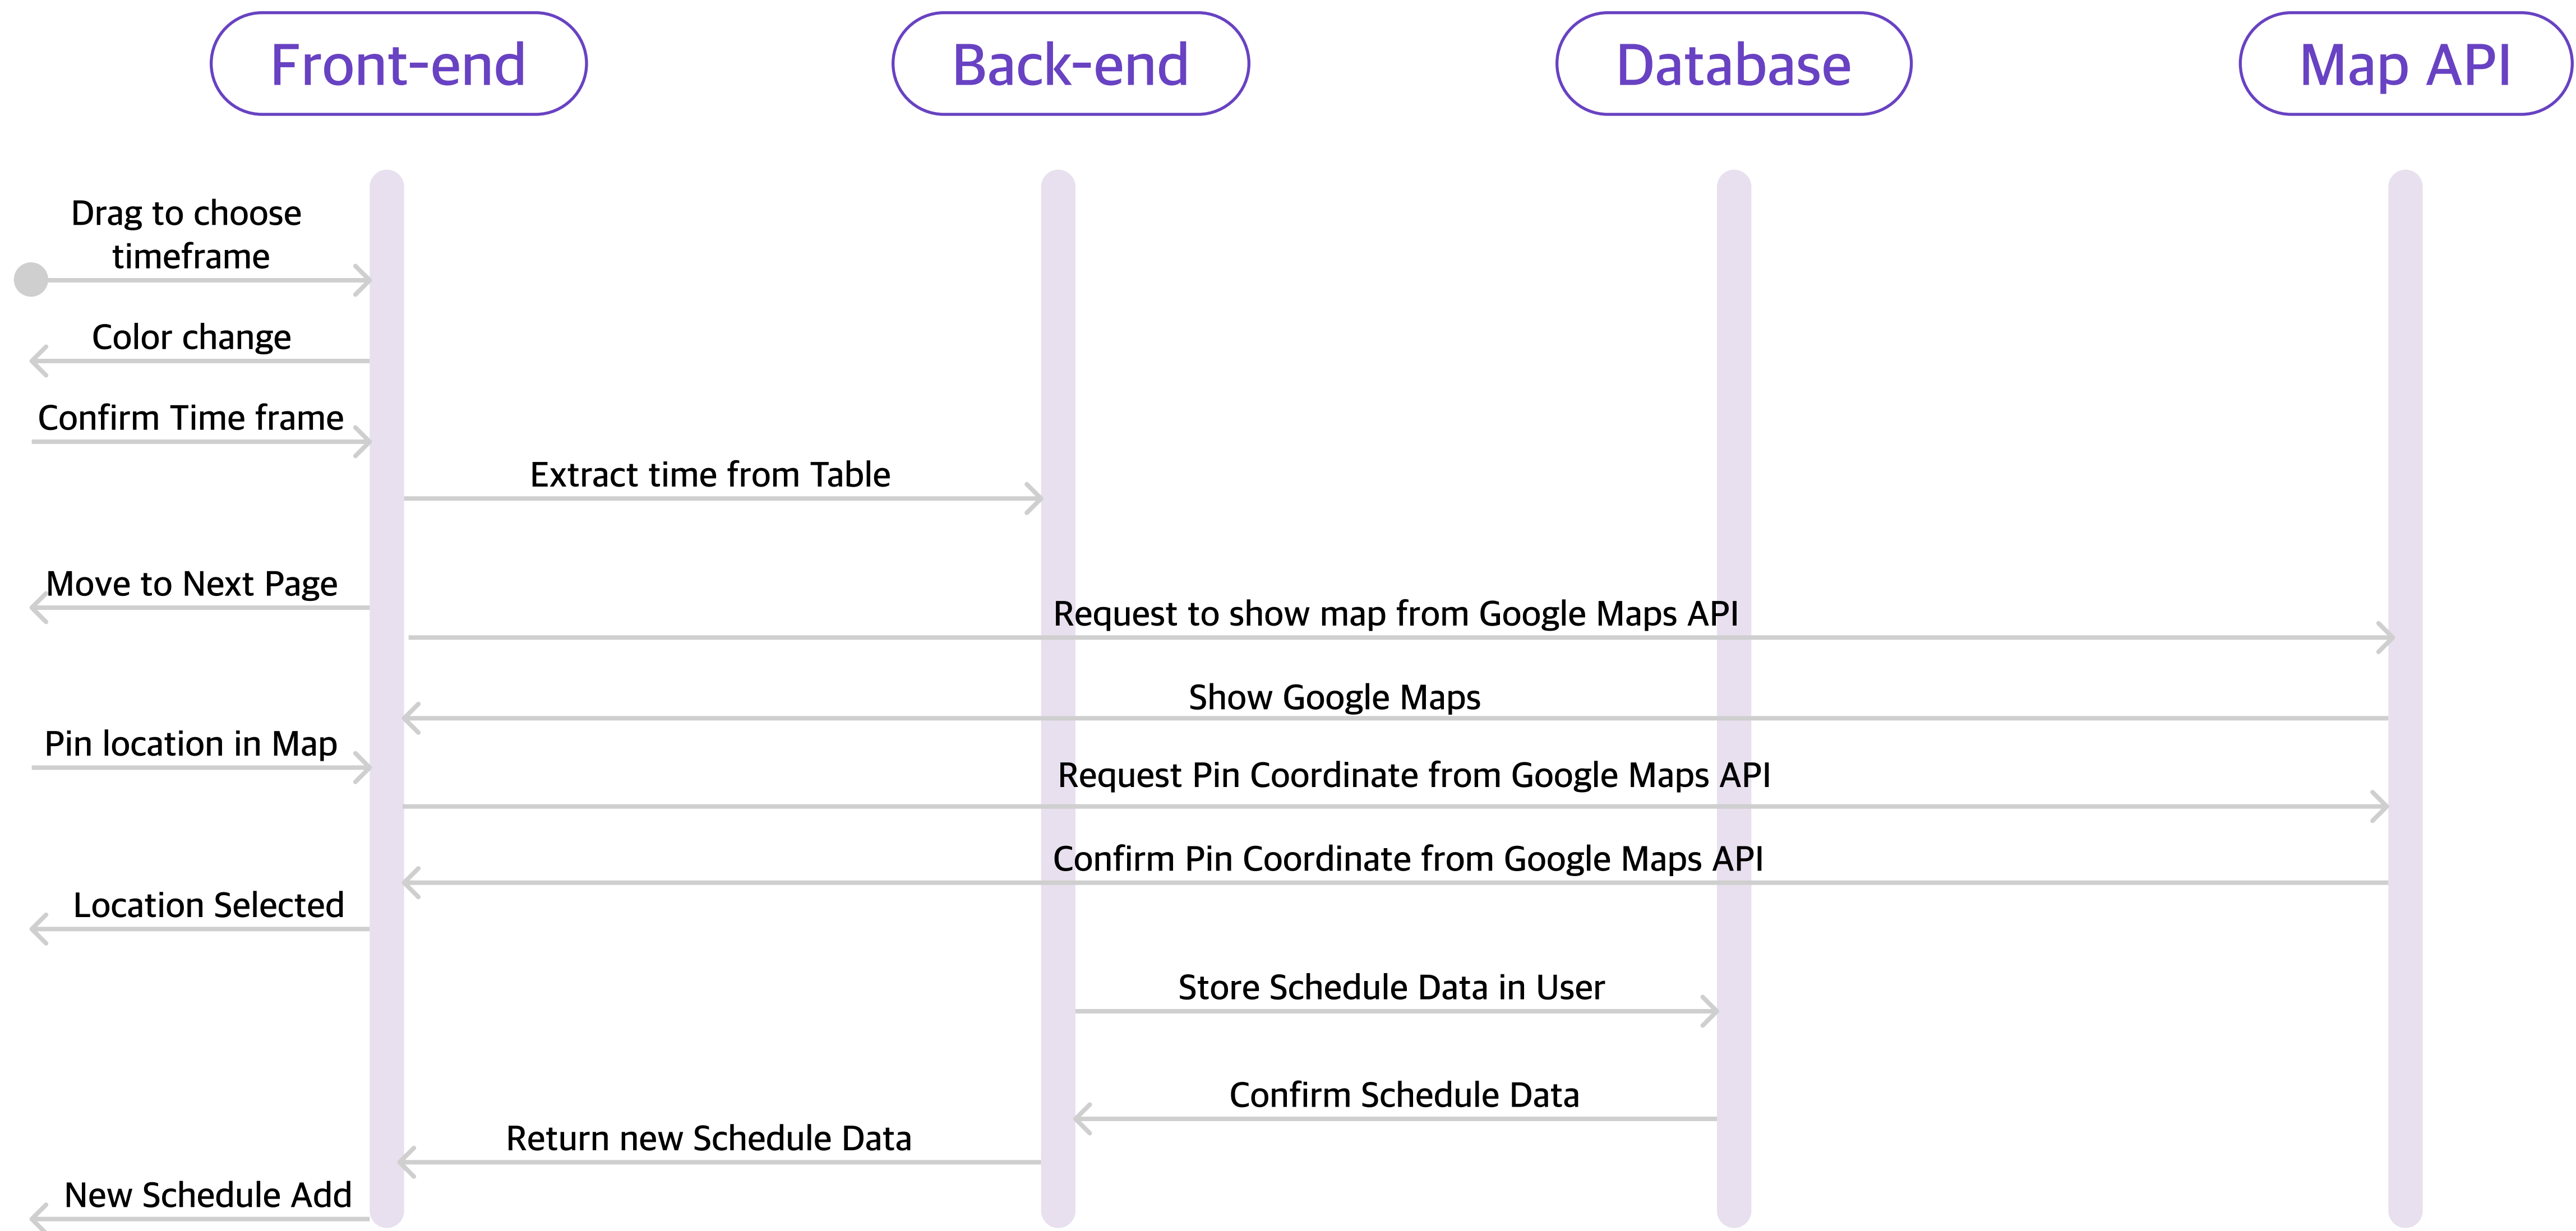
Front-end

Back-end

Database

Map API

Drag to choose timeframe

Color change

Confirm Time frame

Extract time from Table

Move to Next Page

Request to show map from Google Maps API

Show Google Maps

Pin location in Map

Request Pin Coordinate from Google Maps API

Confirm Pin Coordinate from Google Maps API

Location Selected

Store Schedule Data in User

Confirm Schedule Data

Return new Schedule Data

New Schedule Add